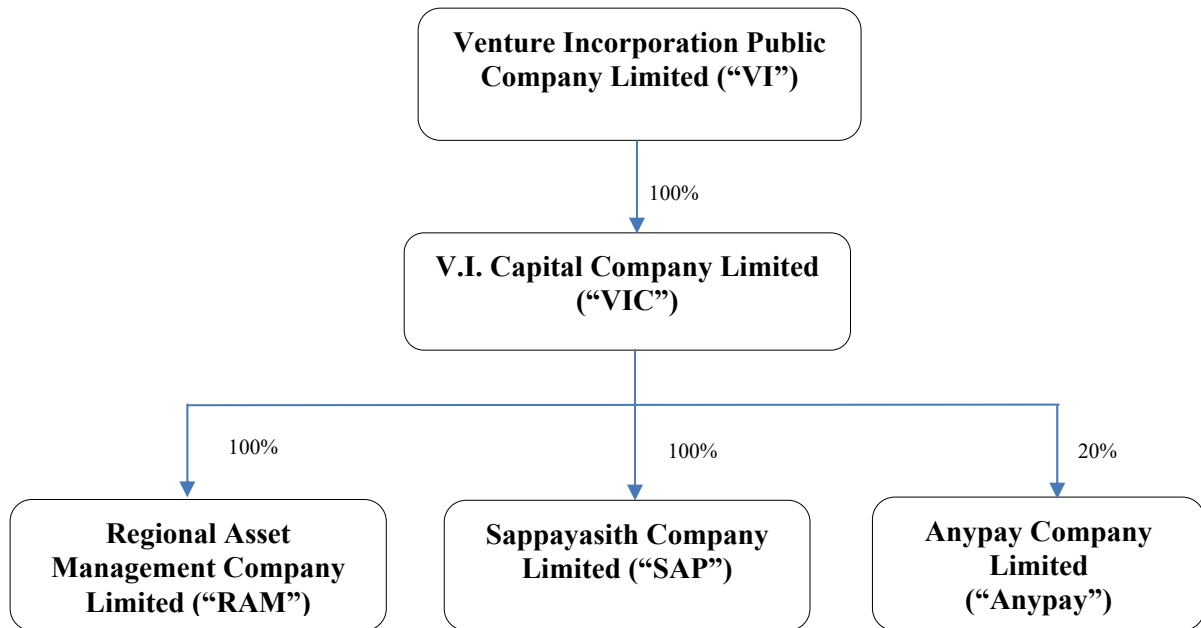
Venture Incorporation Public Company Limited ("VI")

100%

V.I. Capital Company Limited ("VIC")

100%

100%

20%

Regional Asset Management Company Limited ("RAM")

Sappayasith Company Limited ("SAP")

Anypay Company Limited ("Anypay")